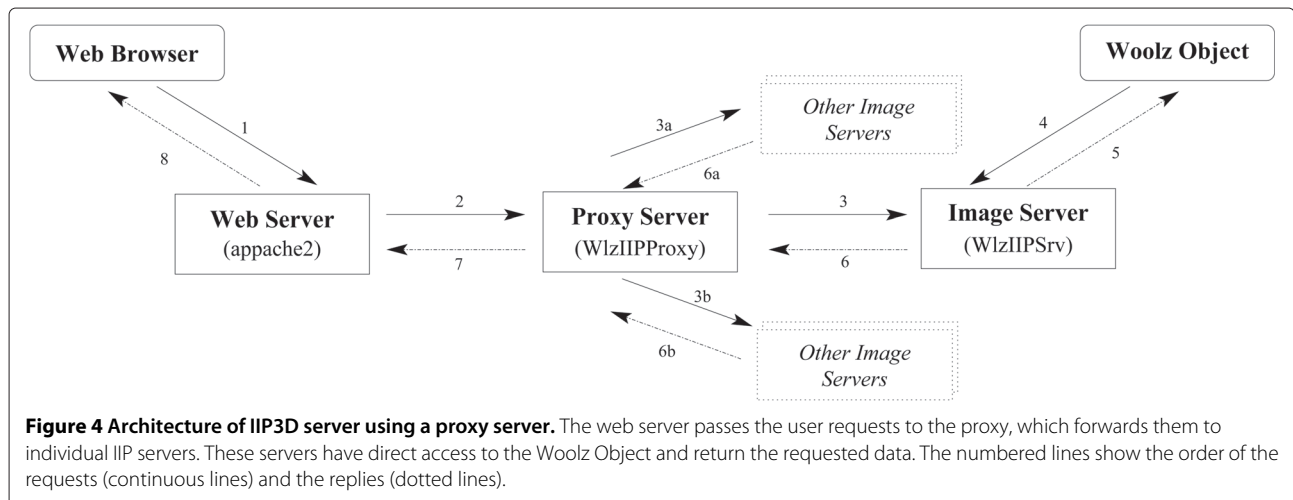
Web Browser

1

8

Web Server
(appache2)

2

7

3a

Other Image Servers

6a

Proxy Server
(WlzIIPProxy)

3

6

3b

6b

Other Image Servers

Woolz Object

4

5

Image Server
(WlzIIPSrv)

**Figure 4 Architecture of IIP3D server using a proxy server.** The web server passes the user requests to the proxy, which forwards them to individual IIP servers. These servers have direct access to the Woolz Object and return the requested data. The numbered lines show the order of the requests (continuous lines) and the replies (dotted lines).